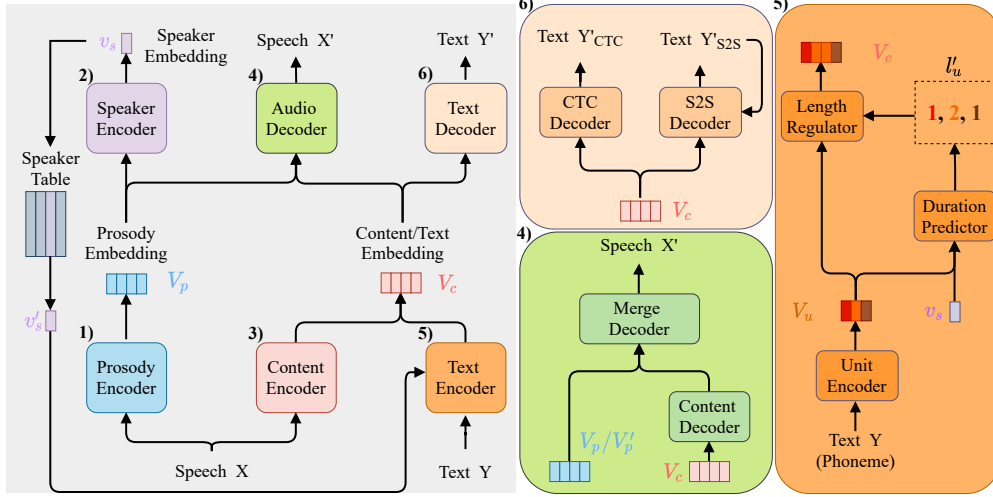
$v_s$ Speaker Embedding

Speech X'

Text Y'

2) Speaker Encoder

4) Audio Decoder

6) Text Decoder

Speaker Table

Prosody Embedding

$V_p$

Content/Text Embedding

$V_c$

$v'_s$

1) Prosody Encoder

3) Content Encoder

5) Text Encoder

Speech X

Text Y

6)

Text Y'$_{CTC}$

Text Y'$_{S2S}$

CTC Decoder

S2S Decoder

$V_c$

4)

Speech X'

Merge Decoder

Content Decoder

$V_p/V'_p$

$V_c$

5)

$V_c$

$l'_u$

Length Regulator

1, 2, 1

Duration Predictor

$V_u$

$v_s$

Unit Encoder

Text Y (Phoneme)